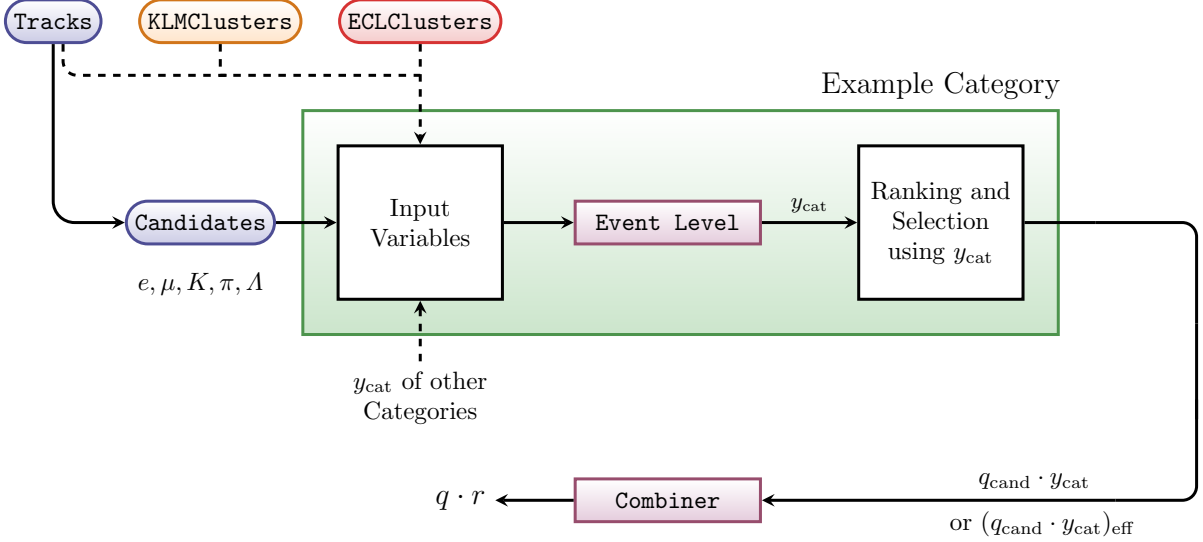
Tracks

KLMClusters

ECLClusters

Example Category

Candidates

$e, \mu, K, \pi, \Lambda$

Input Variables

Event Level

$y_{\mathrm{cat}}$

Ranking and Selection using $y_{\mathrm{cat}}$

$y_{\mathrm{cat}}$ of other Categories

$q \cdot r$

Combiner

$q_{\mathrm{cand}} \cdot y_{\mathrm{cat}}$

or $(q_{\mathrm{cand}} \cdot y_{\mathrm{cat}})_{\mathrm{eff}}$